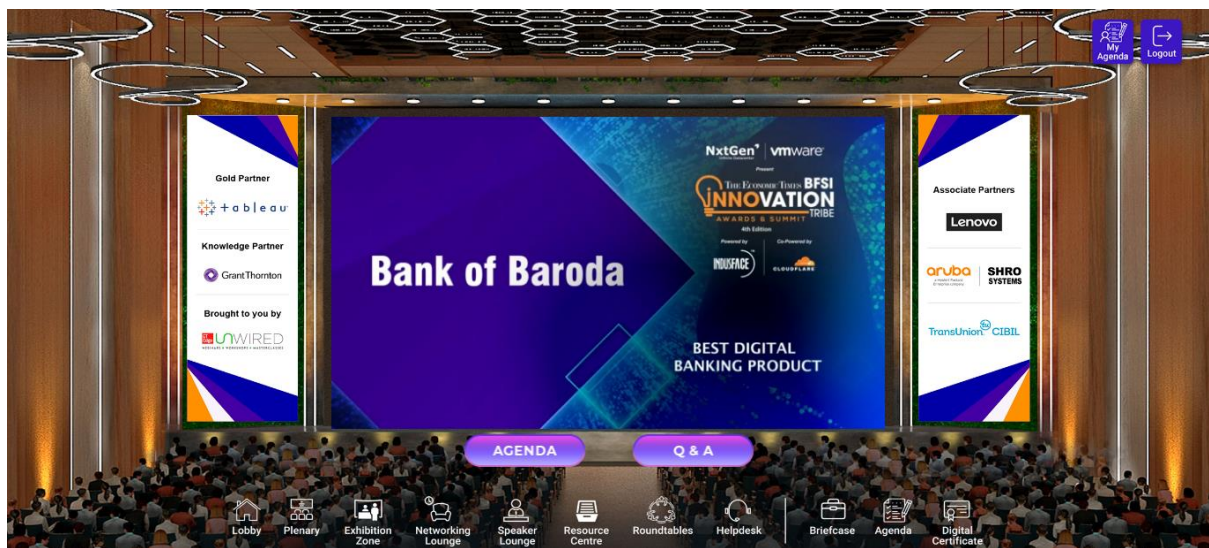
My Agenda

Logout

Gold Partner

tableau

Knowledge Partner

Grant Thornton

Brought to you by

ET UNWIRED

NxtGen | vmware

Present

THE ECONOMIC TIMES BFSI INNOVATION TRIBE

AWARDS & SUMMIT

4th Edition

Powered by

INDUSFACE

Co-Powered by

CLOUDFLARE

Bank of Baroda

BEST DIGITAL BANKING PRODUCT

Associate Partners

Lenovo

aruba

SHRO SYSTEMS

TransUnion CIBIL

AGENDA

Q & A

Lobby

Plenary

Exhibition Zone

Networking Lounge

Speaker Lounge

Resource Centre

Roundtables

Helpdesk

Briefcase

Agenda

Digital Certificate